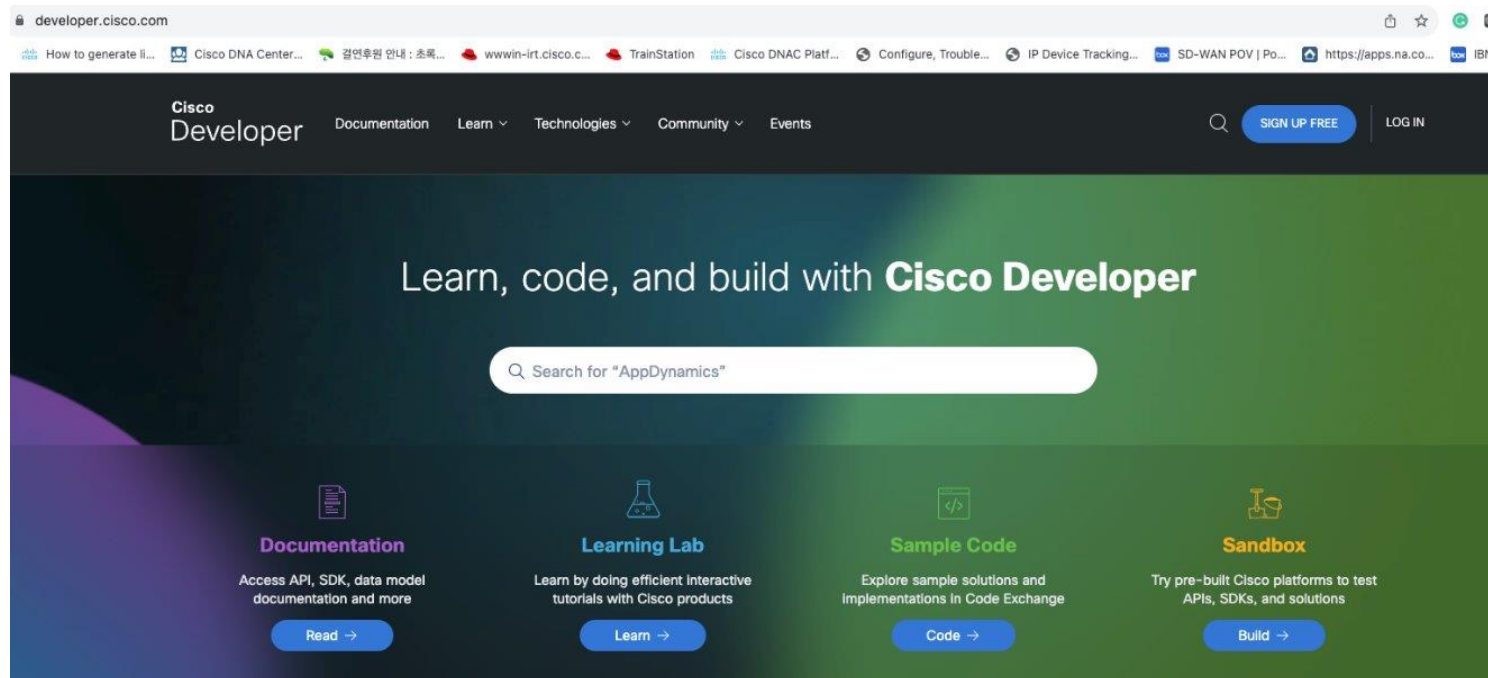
developer.cisco.com

How to generate li... Cisco DNA Center... 결연후원 안내 : 초록... wwwin-irt.cisco.c... TrainStation Cisco DNAC Platf... Configure, Trouble... IP Device Tracking... SD-WAN POV | Po... https://apps.na.co... IBI

Cisco Developer Documentation Learn Technologies Community Events SIGN UP FREE LOG IN

Learn, code, and build with **Cisco Developer**

Search for "AppDynamics"

Documentation
Access API, SDK, data model documentation and more
Read →

Learning Lab
Learn by doing efficient interactive tutorials with Cisco products
Learn →

Sample Code
Explore sample solutions and implementations in Code Exchange
Code →

Sandbox
Try pre-built Cisco platforms to test APIs, SDKs, and solutions
Build →